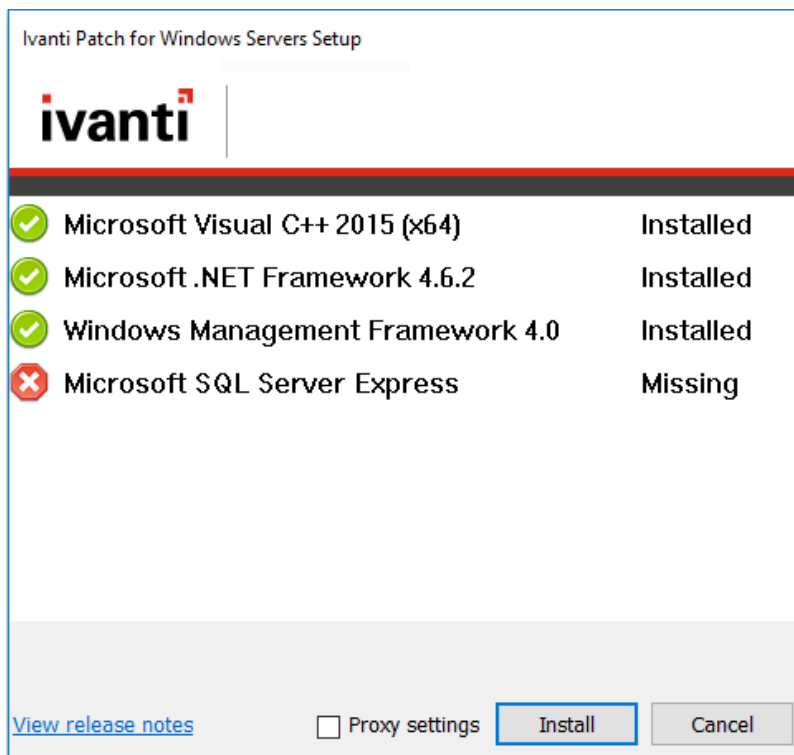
Ivanti Patch for Windows Servers Setup

ivanti

Microsoft Visual C++ 2015 (x64) Installed
Microsoft .NET Framework 4.6.2 Installed
Windows Management Framework 4.0 Installed
Microsoft SQL Server Express Missing

View release notes

Proxy settings

Install

Cancel